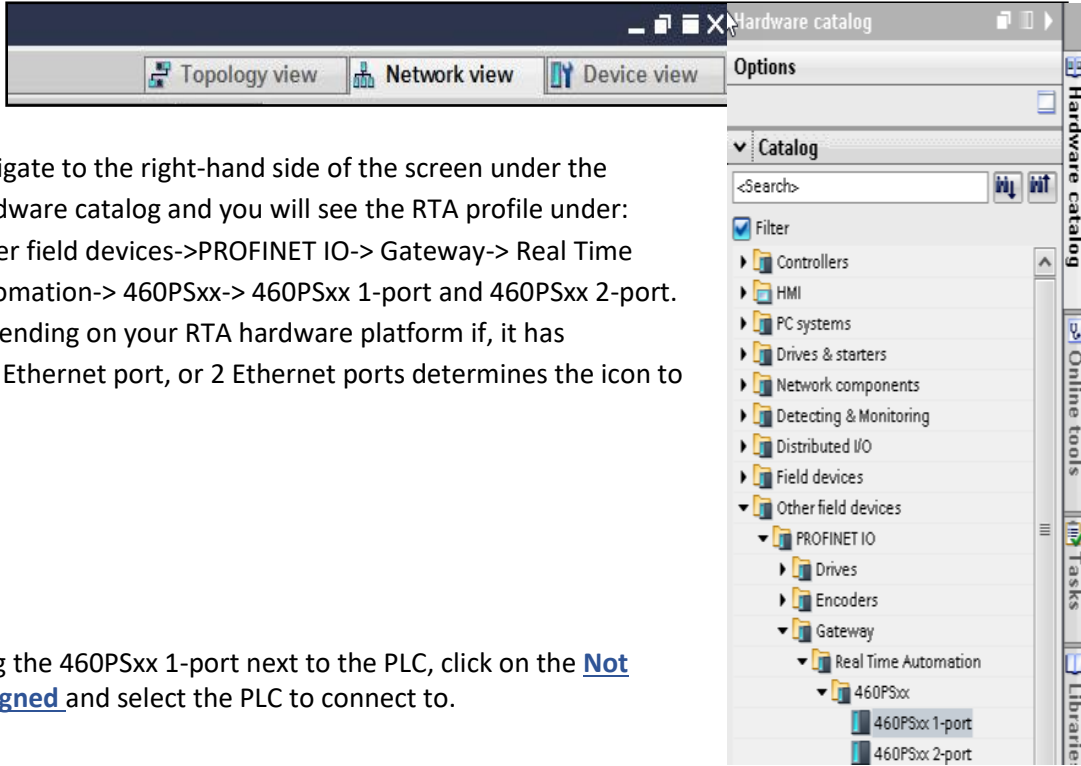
Topology view | Network view | Device view

igate to the right-hand side of the screen under the dware catalog and you will see the RTA profile under: er field devices->PROFINET IO-> Gateway-> Real Time omation-> 460PSxx-> 460PSxx 1-port and 460PSxx 2-port. ending on your RTA hardware platform if, it has Ethernet port, or 2 Ethernet ports determines the icon to

g the 460PSxx 1-port next to the PLC, click on the **Not gned** and select the PLC to connect to.

Hardware catalog

Options

Catalog

<Search>

Filter

Controllers
HMI
PC systems
Drives & starters
Network components
Detecting & Monitoring
Distributed I/O
Field devices
Other field devices
PROFINET IO
Drives
Encoders
Gateway
Real Time Automation
460PSxx
460PSxx 1-port
460PSxx 2-port

Hardware catalog
Online tools
Tasks
Librarie